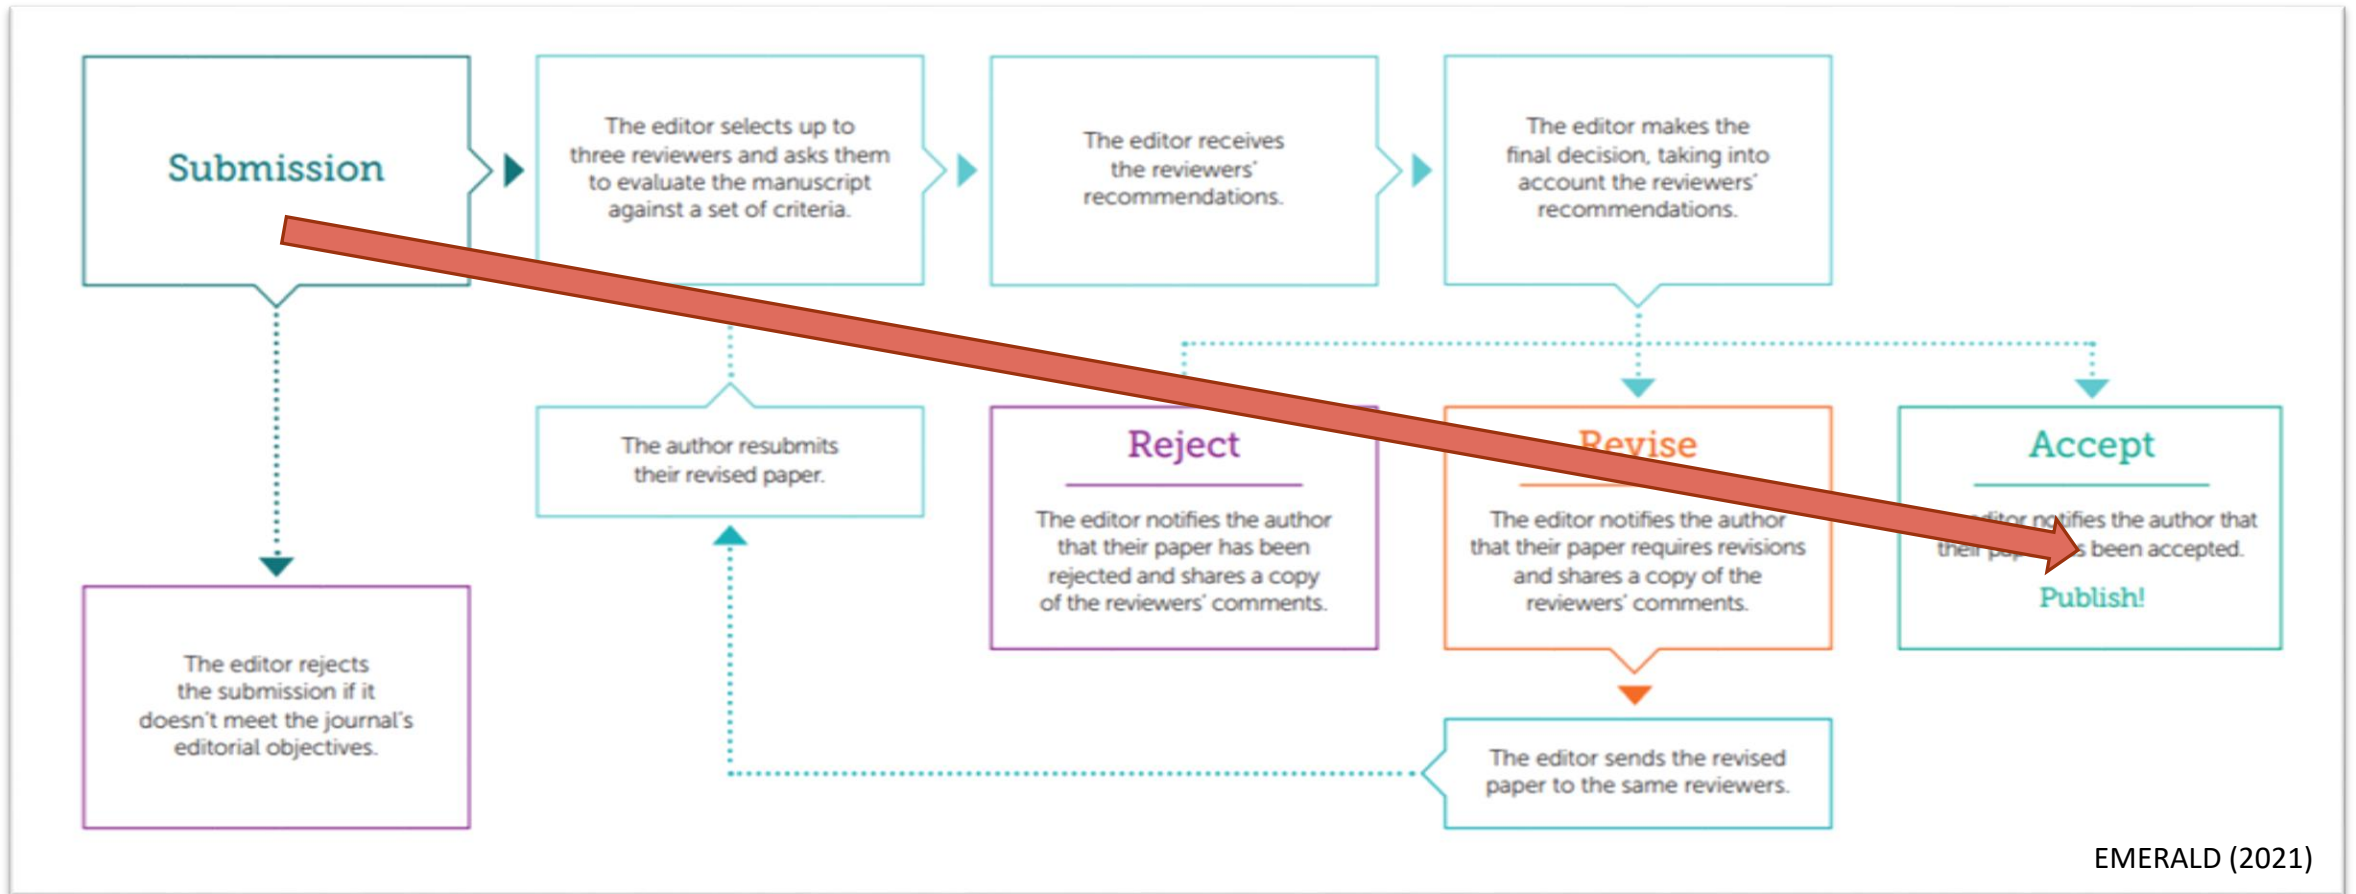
Submission

The editor selects up to three reviewers and asks them to evaluate the manuscript against a set of criteria.

The editor receives the reviewers' recommendations.

The editor makes the final decision, taking into account the reviewers' recommendations.

The author resubmits their revised paper.

Reject

The editor notifies the author that their paper has been rejected and shares a copy of the reviewers' comments.

Revise

The editor notifies the author that their paper requires revisions and shares a copy of the reviewers' comments.

Accept

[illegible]ditor notifies the author that their pa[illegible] been accepted.

Publish!

The editor rejects the submission if it doesn't meet the journal's editorial objectives.

The editor sends the revised paper to the same reviewers.

EMERALD (2021)